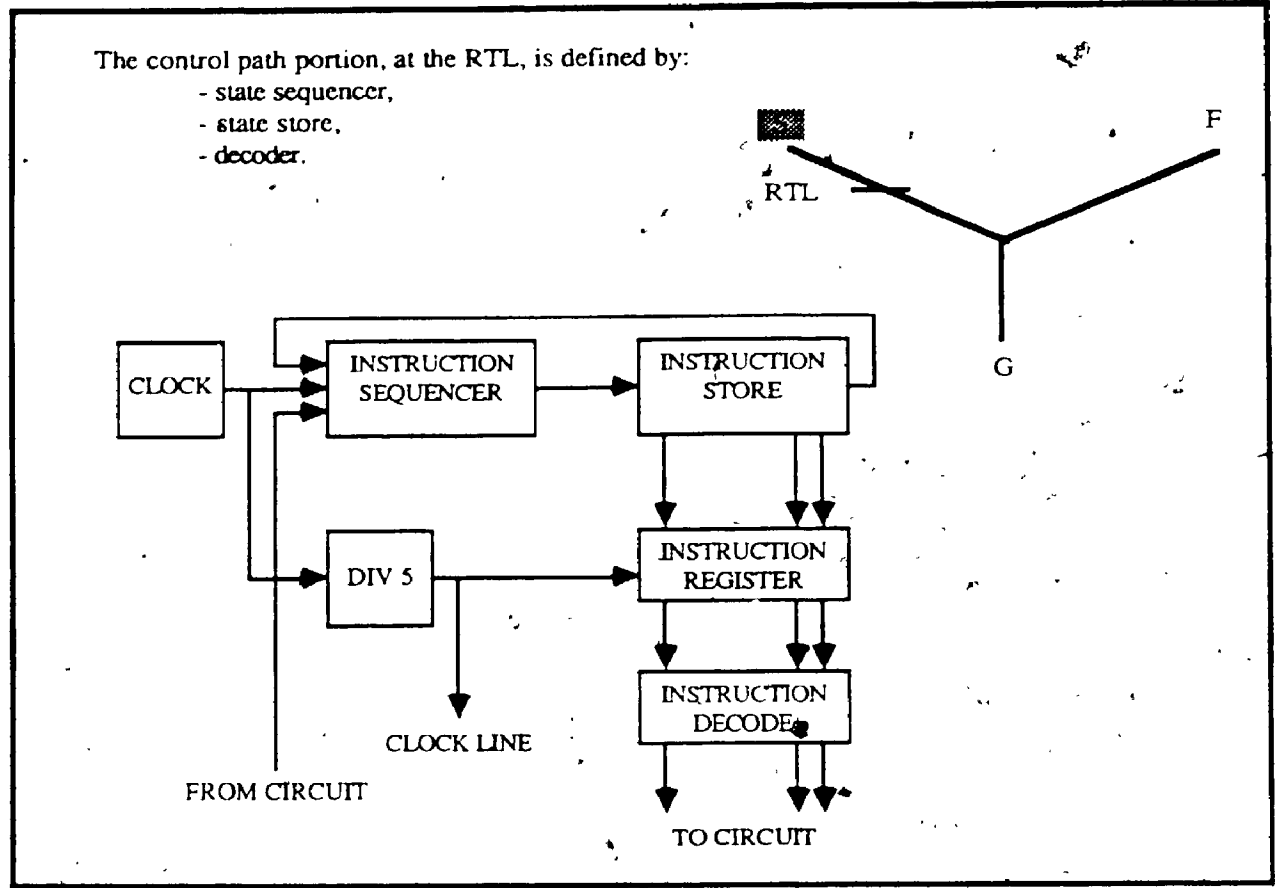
The control path portion, at the RTL, is defined by:
- state sequencer,
- state store,
- decoder.

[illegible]
F
RTL
G

CLOCK
INSTRUCTION SEQUENCER
INSTRUCTION STORE
DIV 5
INSTRUCTION REGISTER
INSTRUCTION DECODE
CLOCK LINE
FROM CIRCUIT
TO CIRCUIT